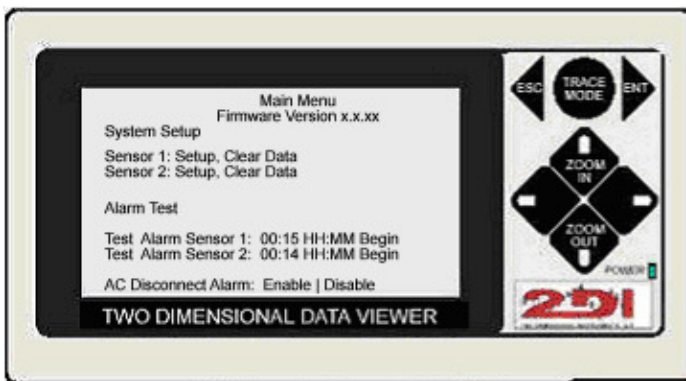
Main Menu
Firmware Version x.x.xx
System Setup

Sensor 1: Setup, Clear Data
Sensor 2: Setup, Clear Data

Alarm Test

Test Alarm Sensor 1: 00:15 HH:MM Begin
Test Alarm Sensor 2: 00:14 HH:MM Begin

AC Disconnect Alarm: Enable | Disable

TWO DIMENSIONAL DATA VIEWER

ESC
TRACE MODE
ENT
ZOOM IN
ZOOM OUT
POWER
2DI
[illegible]